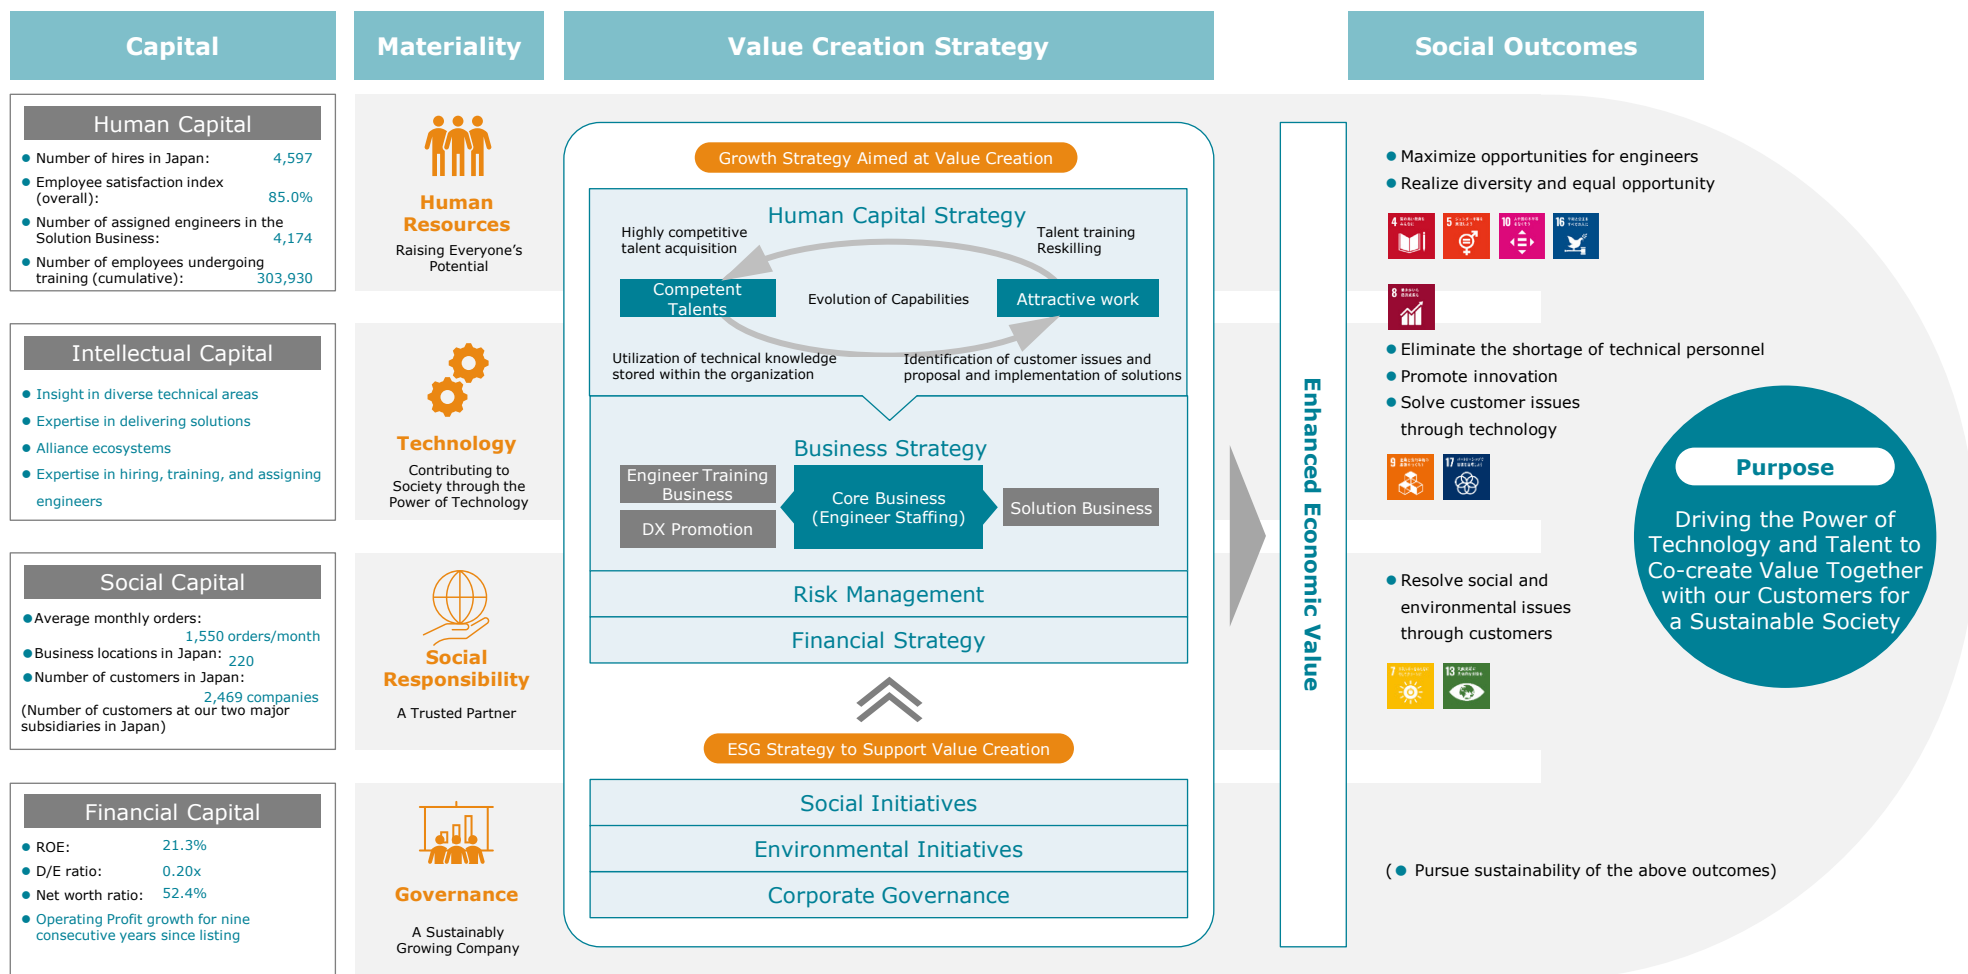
Capital

Materiality

Value Creation Strategy

Social Outcomes

Human Capital

Number of hires in Japan: 4,597

Employee satisfaction index (overall): 85.0%

Number of assigned engineers in the Solution Business: 4,174

Number of employees undergoing training (cumulative): 303,930

Intellectual Capital

Insight in diverse technical areas

Expertise in delivering solutions

Alliance ecosystems

Expertise in hiring, training, and assigning engineers

Social Capital

Average monthly orders: 1,550 orders/month

Business locations in Japan: 220

Number of customers in Japan: 2,469 companies

(Number of customers at our two major subsidiaries in Japan)

Financial Capital

ROE: 21.3%

D/E ratio: 0.20x

Net worth ratio: 52.4%

Operating Profit growth for nine consecutive years since listing

Human Resources

Raising Everyone's Potential

Technology

Contributing to Society through the Power of Technology

Social Responsibility

A Trusted Partner

Governance

A Sustainably Growing Company

Growth Strategy Aimed at Value Creation

Human Capital Strategy

Highly competitive talent acquisition

Talent training Reskilling

Competent Talents

Evolution of Capabilities

Attractive work

Utilization of technical knowledge stored within the organization

Identification of customer issues and proposal and implementation of solutions

Business Strategy

Engineer Training Business

DX Promotion

Core Business (Engineer Staffing)

Solution Business

Risk Management

Financial Strategy

ESG Strategy to Support Value Creation

Social Initiatives

Environmental Initiatives

Corporate Governance

Enhanced Economic Value

Maximize opportunities for engineers

Realize diversity and equal opportunity

Eliminate the shortage of technical personnel

Promote innovation

Solve customer issues through technology

Resolve social and environmental issues through customers

( Pursue sustainability of the above outcomes)

Purpose

Driving the Power of Technology and Talent to Co-create Value Together with our Customers for a Sustainable Society